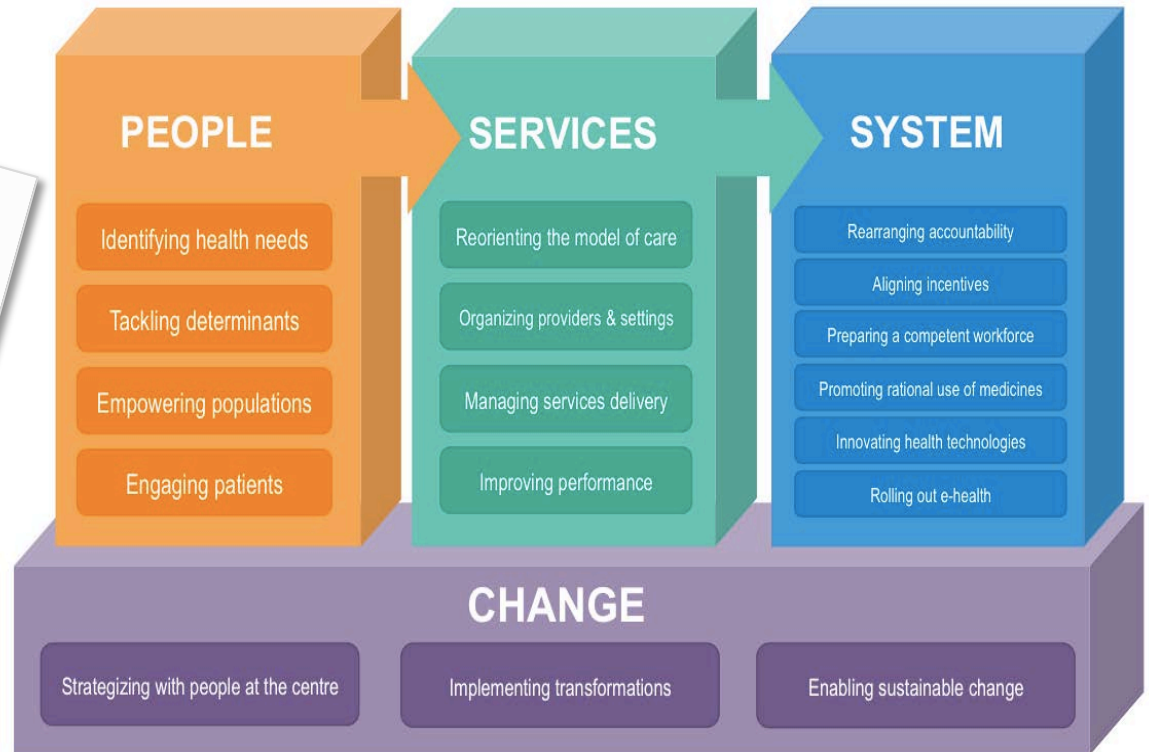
PEOPLE

Identifying health needs

Tackling determinants

Empowering populations

Engaging patients

SERVICES

Reorienting the model of care

Organizing providers & settings

Managing services delivery

Improving performance

SYSTEM

Rearranging accountability

Aligning incentives

Preparing a competent workforce

Promoting rational use of medicines

Innovating health technologies

Rolling out e-health

CHANGE

Strategizing with people at the centre

Implementing transformations

Enabling sustainable change